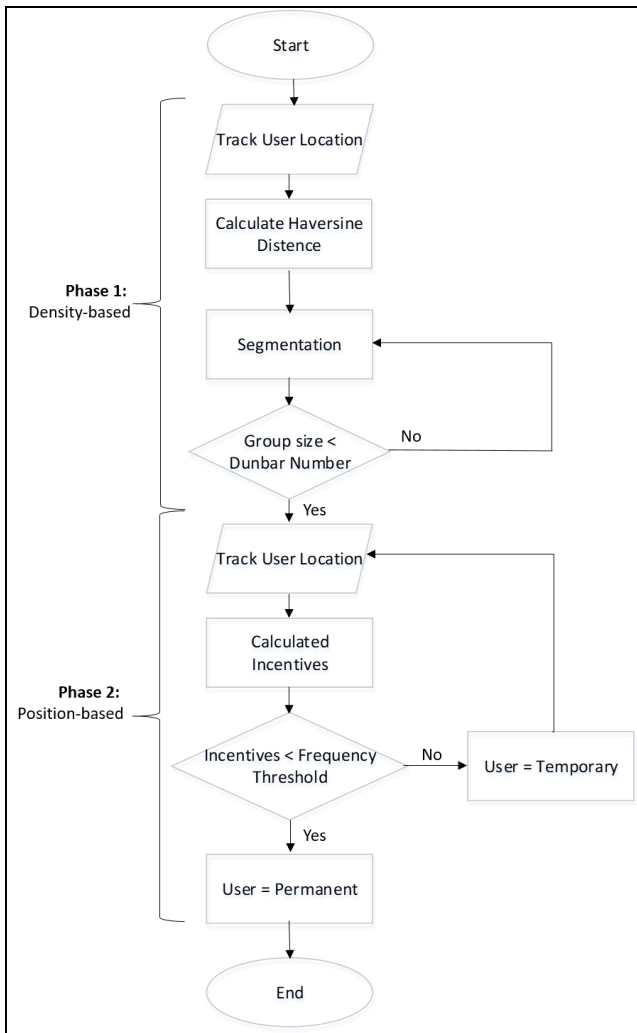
Start

Phase 1:
Density-based

Track User Location

Calculate Haversine Distence

Segmentation

Group size < Dunbar Number

No

Yes

Phase 2:
Position-based

Track User Location

Calculated Incentives

Incentives < Frequency Threshold

No

User = Temporary

Yes

User = Permanent

End